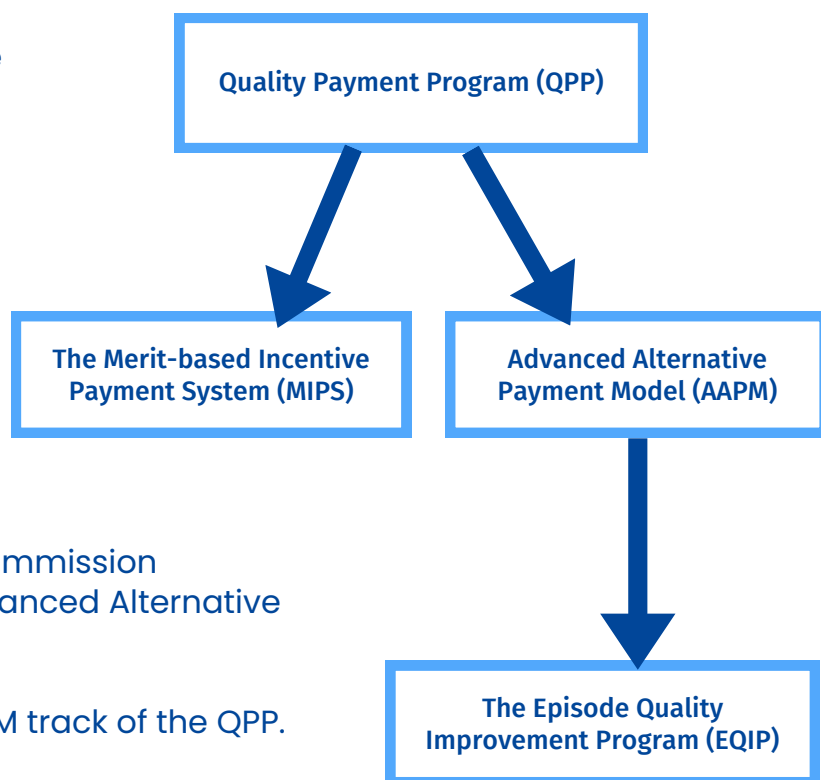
Quality Payment Program (QPP)

The Merit-based Incentive Payment System (MIPS)

Advanced Alternative Payment Model (AAPM)

mmission
anced Alternative

M track of the QPP.

The Episode Quality Improvement Program (EQIP)